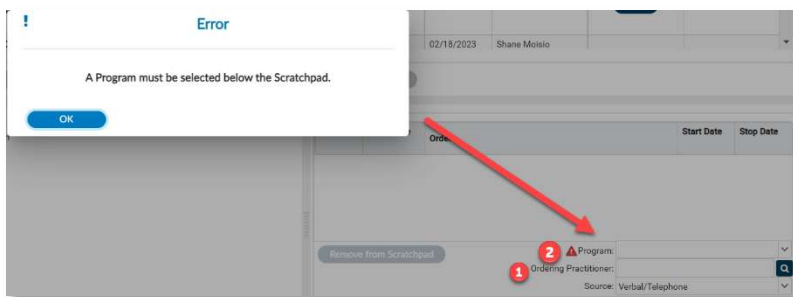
! Error

A Program must be selected below the Scratchpad.

OK

02/18/2023 Shane Moisio

Orde

Start Date Stop Date

Remove from Scratchpad

2 Program:

1 Ordering Practitioner:

Source: Verbal/Telephone